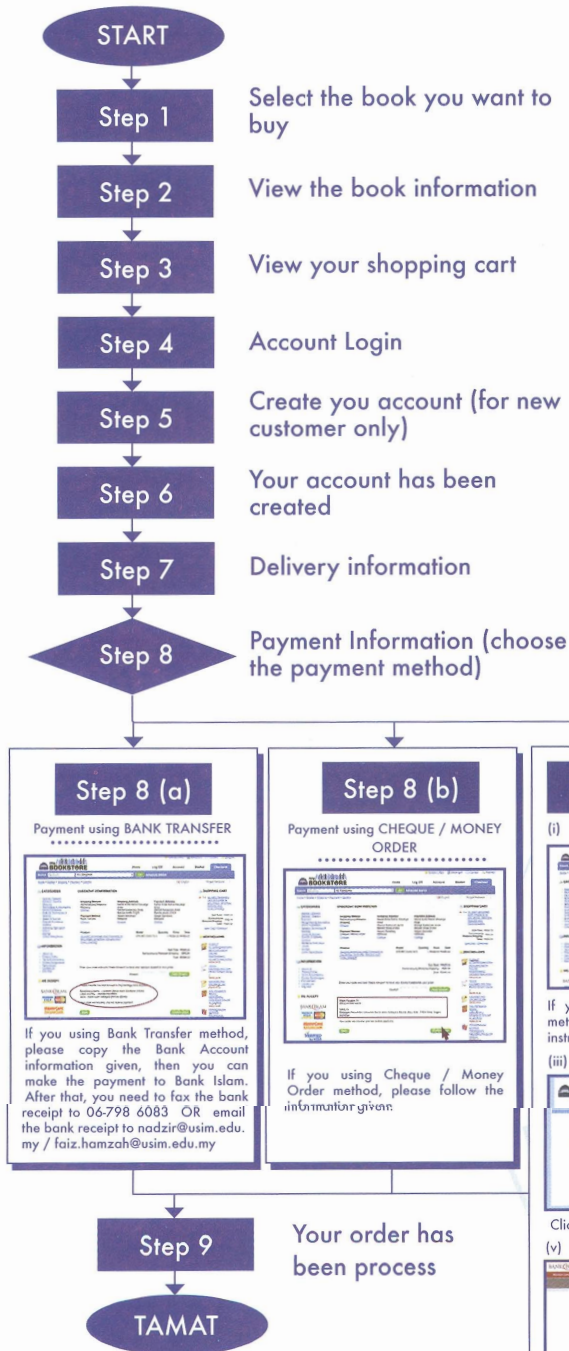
START

Step 1

Select the book you want to buy

Step 2

View the book information

Step 3

View your shopping cart

Step 4

Account Login

Step 5

Create you account (for new customer only)

Step 6

Your account has been created

Step 7

Delivery information

Step 8

Payment Information (choose the payment method)

Step 8 (a)

Payment using BANK TRANSFER

If you using Bank Transfer method, please copy the Bank Account information given, then you can make the payment to Bank Islam. After that, you need to fax the bank receipt to 06-798 6083 OR email the bank receipt to nadzir@usim.edu.my / faiz.hamzah@usim.edu.my

Step 8 (b)

Payment using CHEQUE / MONEY ORDER

If you using Cheque / Money Order method, please follow the information given.

(i)

If y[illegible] met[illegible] inst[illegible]

(iii)

Clic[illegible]

(v)

Step 9

Your order has been process

TAMAT